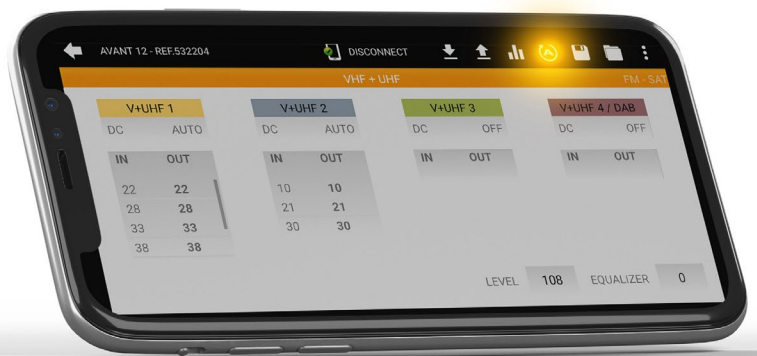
AVANT 12 - REF.532204

DISCONNECT

VHF + UHF

FM - SAT

V+UHF 1
DC AUTO

| IN | OUT |
|---|---|
| 22 | 22 |
| 28 | 28 |
| 33 | 33 |
| 38 | 38 |

V+UHF 2
DC AUTO

| IN | OUT |
|---|---|
| 10 | 10 |
| 21 | 21 |
| 30 | 30 |

V+UHF 3
DC OFF

| IN | OUT |
|---|---|

V+UHF 4 / DAB
DC OFF

| IN | OUT |
|---|---|

LEVEL 108 EQUALIZER 0